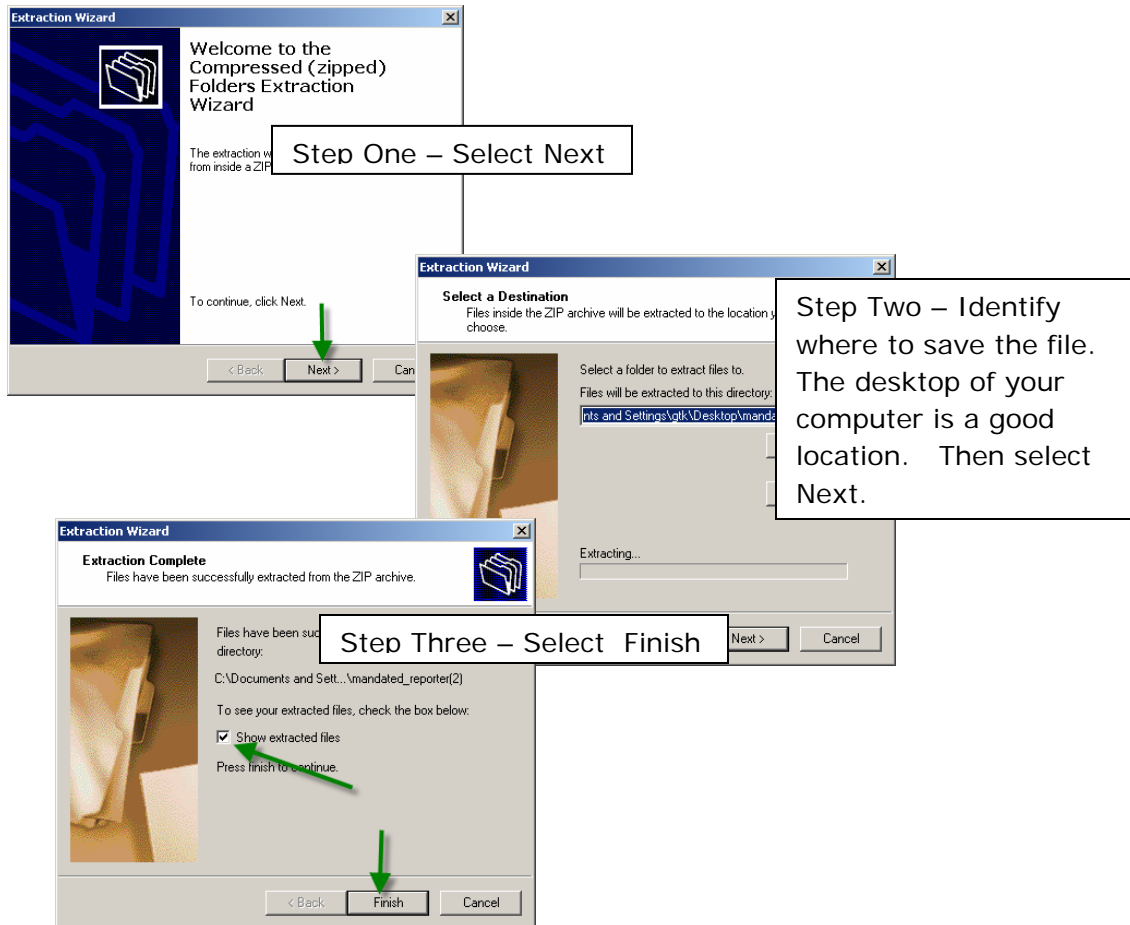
Extraction Wizard

Welcome to the Compressed (zipped) Folders Extraction Wizard

The extraction w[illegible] from inside a ZIP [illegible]

Step One – Select Next

To continue, click Next.

< Back Next > Can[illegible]

Extraction Wizard

Select a Destination
Files inside the ZIP archive will be extracted to the location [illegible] choose.

Step Two – Identify where to save the file. The desktop of your computer is a good location. Then select Next.

Select a folder to extract files to.
Files will be extracted to this directory:
nts and Settings\gtk\Desktop\manda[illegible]

Extracting...

Next > Cancel

Extraction Wizard

Extraction Complete
Files have been successfully extracted from the ZIP archive.

Files have been suc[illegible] directory:

Step Three – Select Finish

C:\Documents and Sett...\mandated_reporter(2)

To see your extracted files, check the box below:

Show extracted files

Press finish to continue.

< Back Finish Cancel